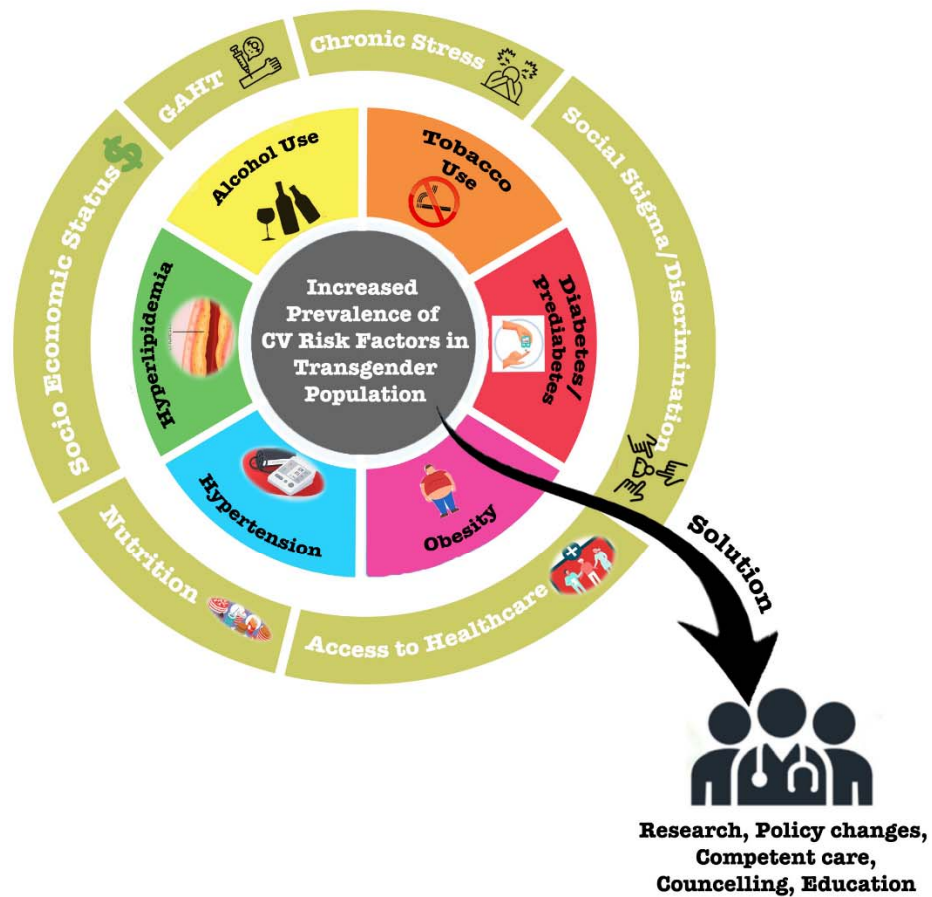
Increased Prevalence of CV Risk Factors in Transgender Population

Alcohol Use

Tobacco Use

Diabetes/ Prediabetes

Obesity

Hypertension

Hyperlipidemia

GAHT

Chronic Stress

Social Stigma/Discrimination

Access to Healthcare

Nutrition

Socio Economic Status

Solution

Research, Policy changes, Competent care, Councelling, Education